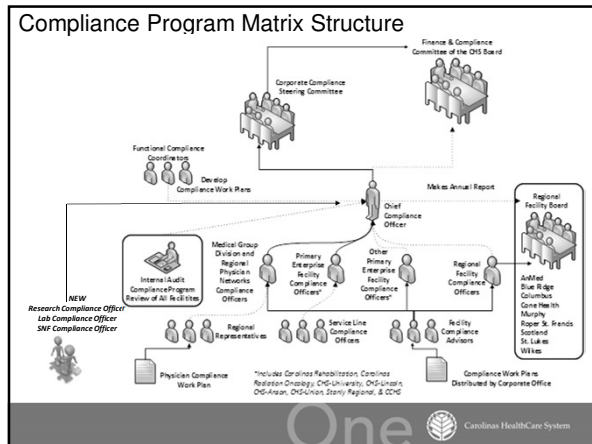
Compliance Program Matrix Structure

Finance & Compliance Committee of the CHS Board

Corporate Compliance Steering Committee

Functional Compliance Coordinators

Develop Compliance Work Plans

Makes Annual Report

Chief Compliance Officer

Regional Facility Board

Internal Audit Compliance Program Review of All Facilities

Medical Group Division and Regional Physician Networks Compliance Officers

Primary Enterprise Facility Compliance Officers*

Other Primary Enterprise Facility Compliance Officers*

Regional Facility Compliance Officers

AnMed
Blue Ridge
Columbus
Cone Health
Murphy
Roper St. Francis
Scotland
St. Lukes
Wilkes

NEW
Research Compliance Officer
Lab Compliance Officer
SNF Compliance Officer

Regional Representatives

Service Line Compliance Officers

Facility Compliance Advisors

Physician Compliance Work Plan

*Includes Carolinas Rehabilitation, Carolinas Radiation Oncology, CHS-University, CHS-Lincoln, CHS-Anson, CHS-Union, Stanly Regional, & CCHS

Compliance Work Plans Distributed by Corporate Office

One

Carolinas HealthCare System